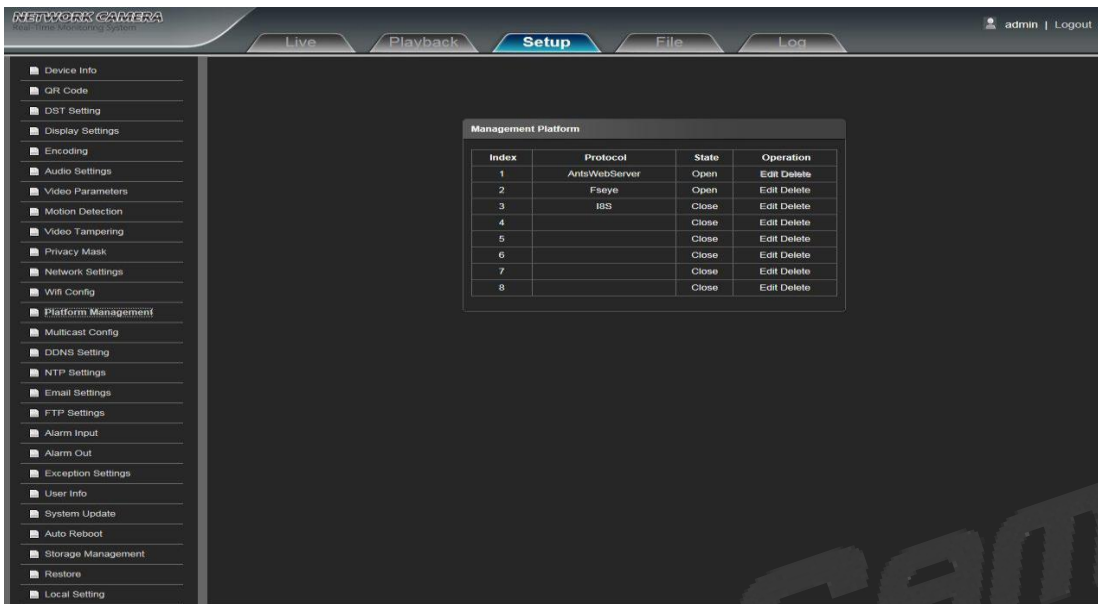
NETWORK CAMERA
Real-time Monitoring System

Live Playback Setup File Log

admin | Logout

Device Info
QR Code
DST Setting
Display Settings
Encoding
Audio Settings
Video Parameters
Motion Detection
Video Tampering
Privacy Mask
Network Settings
Wifi Config
Platform Management
Multicast Config
DDNS Setting
NTP Settings
Email Settings
FTP Settings
Alarm Input
Alarm Out
Exception Settings
User Info
System Update
Auto Reboot
Storage Management
Restore
Local Setting

Management Platform

| Index | Protocol | State | Operation |
|---|---|---|---|
| 1 | AntsWebServer | Open | Edit Delete |
| 2 | Fseye | Open | Edit Delete |
| 3 | I8S | Close | Edit Delete |
| 4 | | Close | Edit Delete |
| 5 | | Close | Edit Delete |
| 6 | | Close | Edit Delete |
| 7 | | Close | Edit Delete |
| 8 | | Close | Edit Delete |

cam